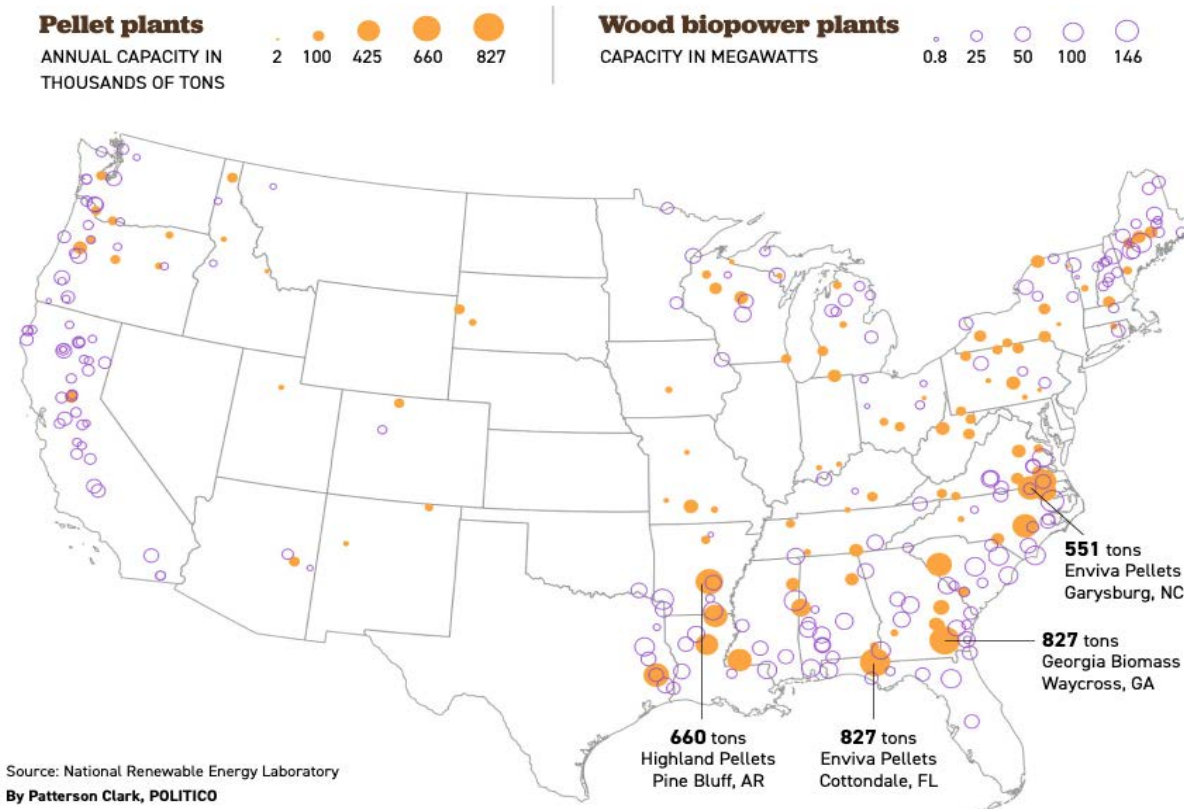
Pellet plants

ANNUAL CAPACITY IN THOUSANDS OF TONS

2 100 425 660 827

Wood biopower plants

CAPACITY IN MEGAWATTS

0.8 25 50 100 146

551 tons
Enviva Pellets
Garysburg, NC

827 tons
Georgia Biomass
Waycross, GA

660 tons
Highland Pellets
Pine Bluff, AR

827 tons
Enviva Pellets
Cottondale, FL

Source: National Renewable Energy Laboratory

By Patterson Clark, POLITICO